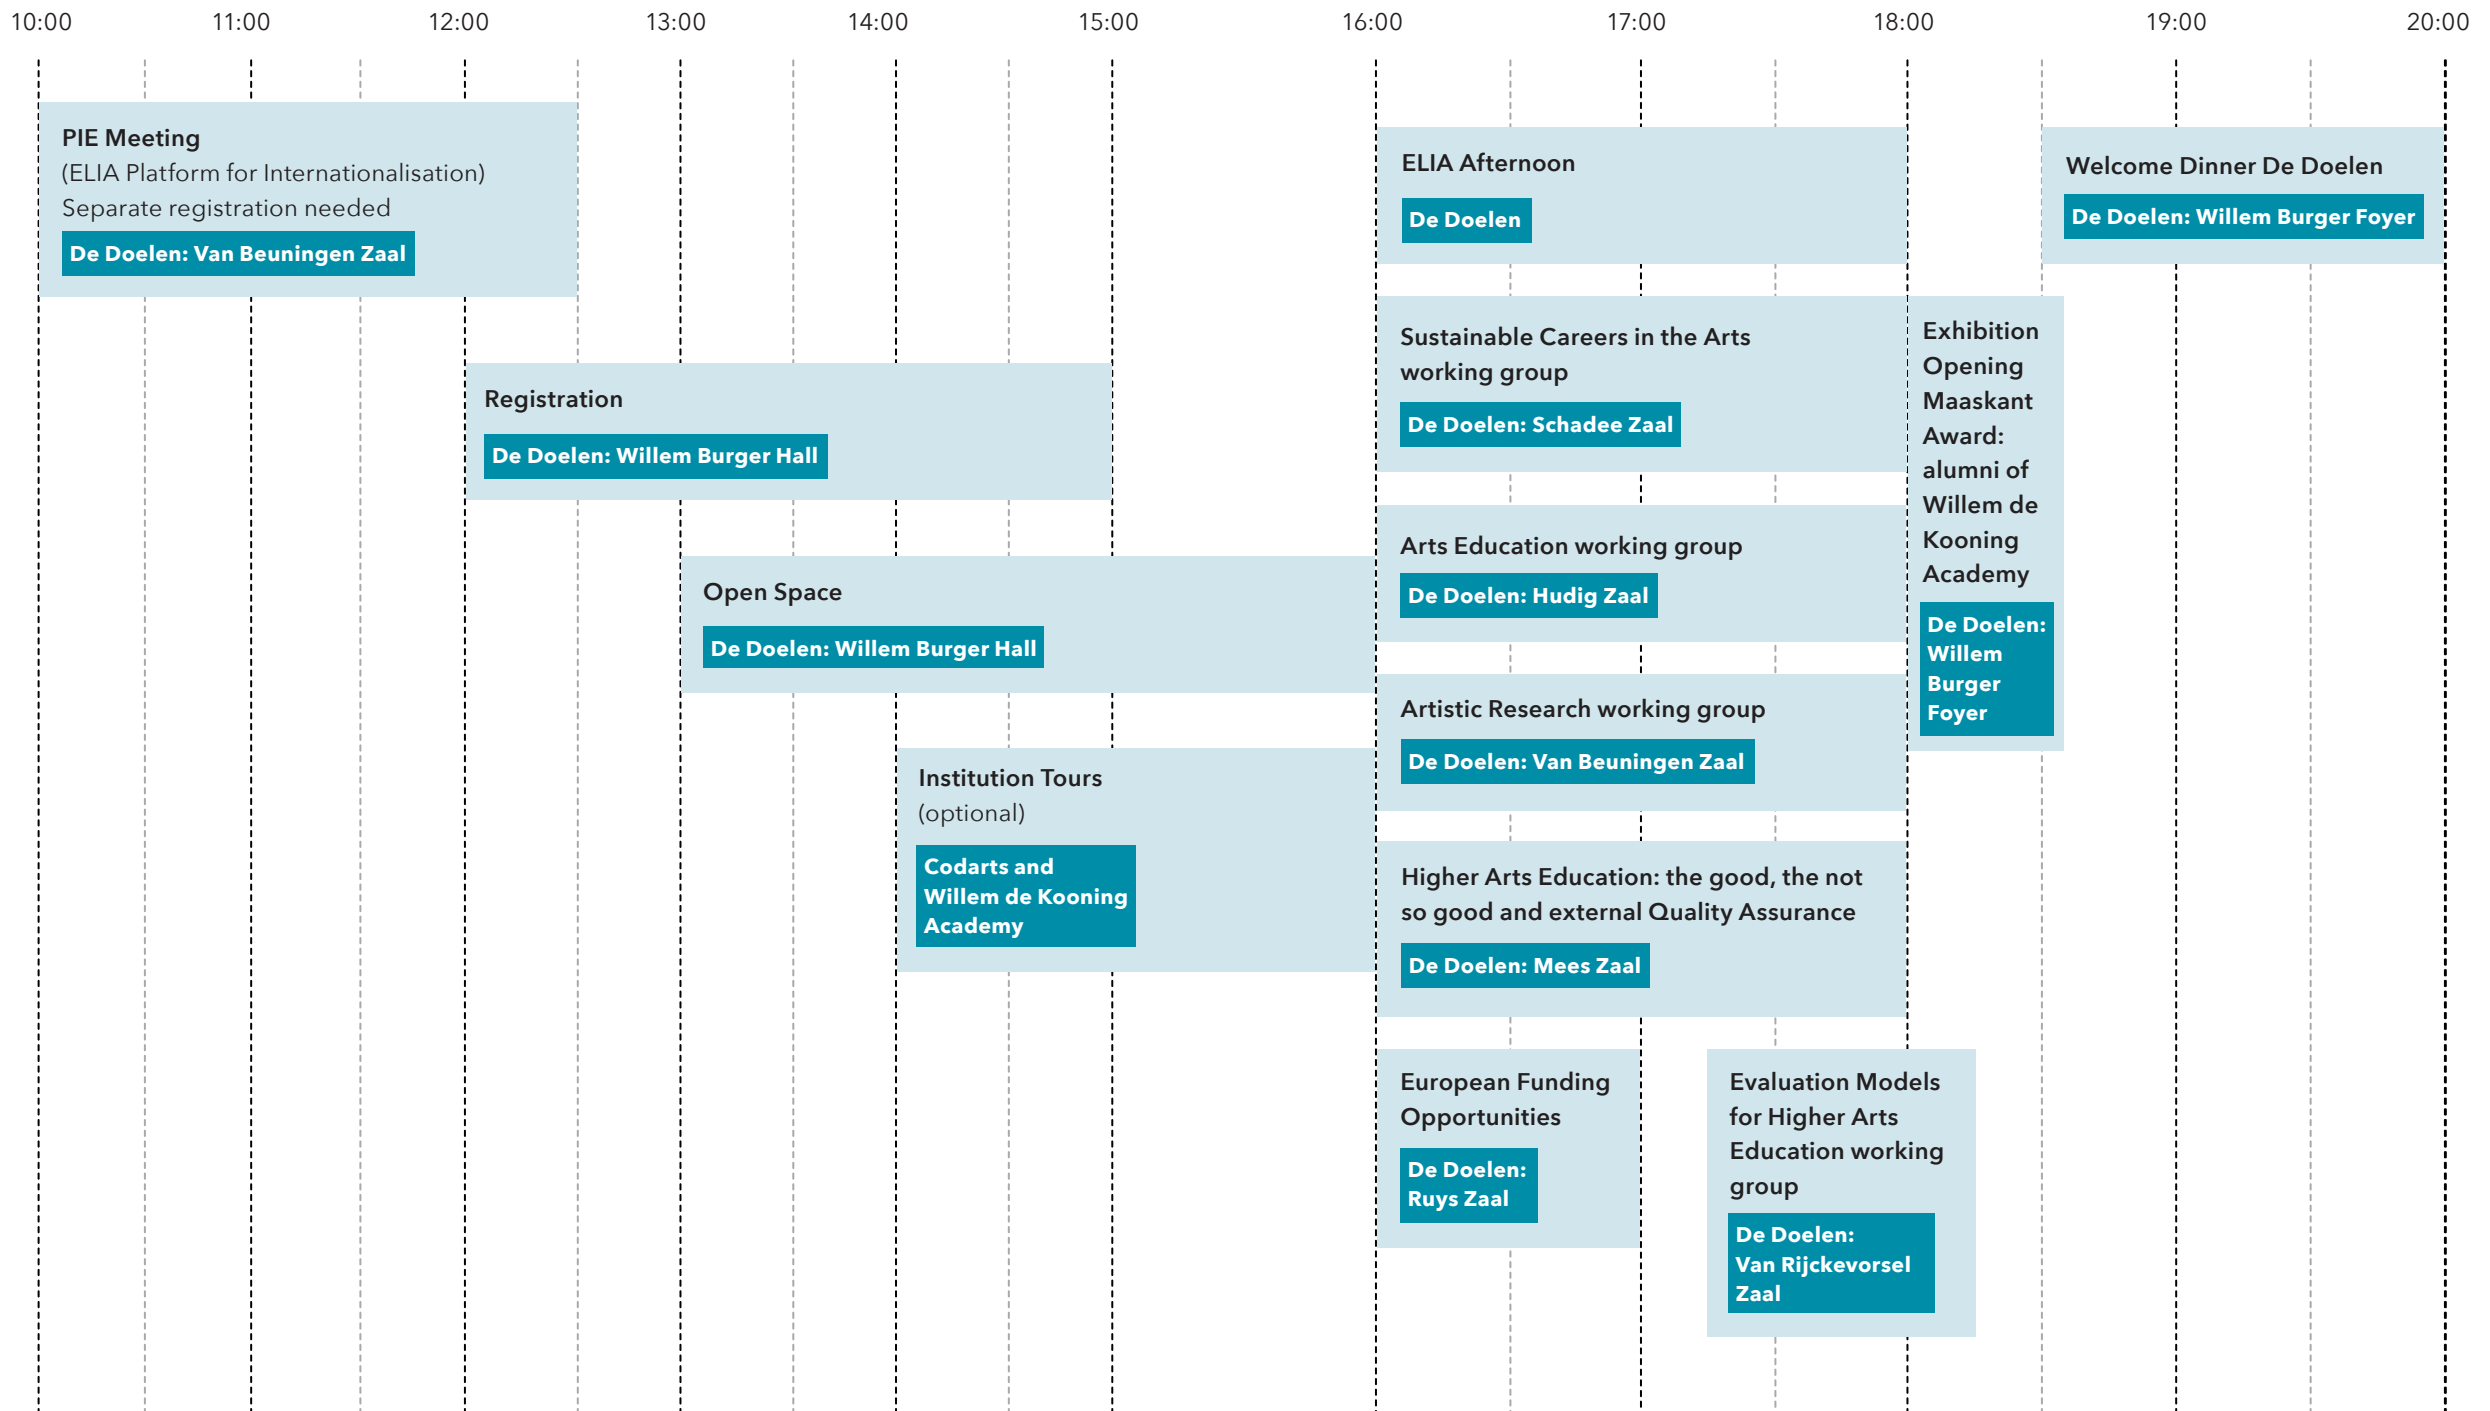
10:00 11:00 12:00 13:00 14:00 15:00 16:00 17:00 18:00 19:00 20:00

PIE Meeting
(ELIA Platform for Internationalisation)
Separate registration needed
De Doelen: Van Beuningen Zaal

ELIA Afternoon
De Doelen

Welcome Dinner De Doelen
De Doelen: Willem Burger Foyer

Registration
De Doelen: Willem Burger Hall

Sustainable Careers in the Arts working group
De Doelen: Schadee Zaal

Exhibition Opening Maaskant Award: alumni of Willem de Kooning Academy
De Doelen: Willem Burger Foyer

Open Space
De Doelen: Willem Burger Hall

Arts Education working group
De Doelen: Hudig Zaal

Artistic Research working group
De Doelen: Van Beuningen Zaal

Institution Tours
(optional)
Codarts and Willem de Kooning Academy

Higher Arts Education: the good, the not so good and external Quality Assurance
De Doelen: Mees Zaal

European Funding Opportunities
De Doelen: Ruys Zaal

Evaluation Models for Higher Arts Education working group
De Doelen: Van Rijckevorsel Zaal